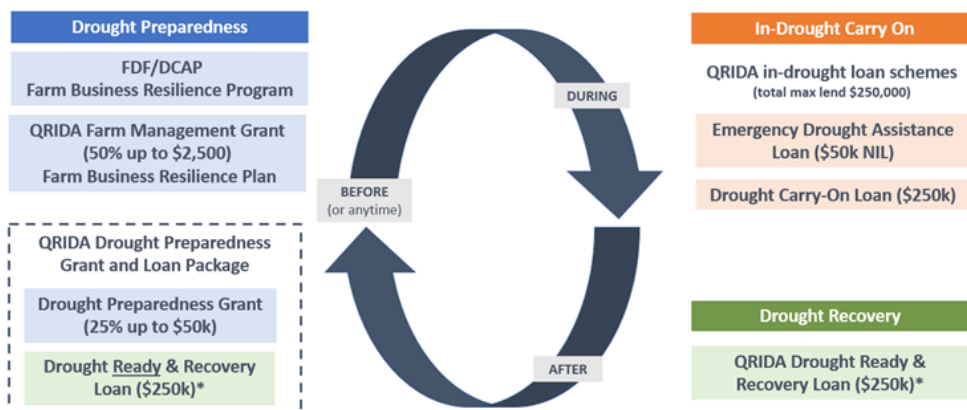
Drought Preparedness

FDF/DCAP
Farm Business Resilience Program

QRIDA Farm Management Grant (50% up to $2,500)
Farm Business Resilience Plan

QRIDA Drought Preparedness Grant and Loan Package

Drought Preparedness Grant (25% up to $50k)

Drought Ready & Recovery Loan ($250k)*

DURING

BEFORE
(or anytime)

AFTER

In-Drought Carry On

QRIDA in-drought loan schemes
(total max lend $250,000)

Emergency Drought Assistance Loan ($50k NIL)

Drought Carry-On Loan ($250k)

Drought Recovery

QRIDA Drought Ready & Recovery Loan ($250k)*